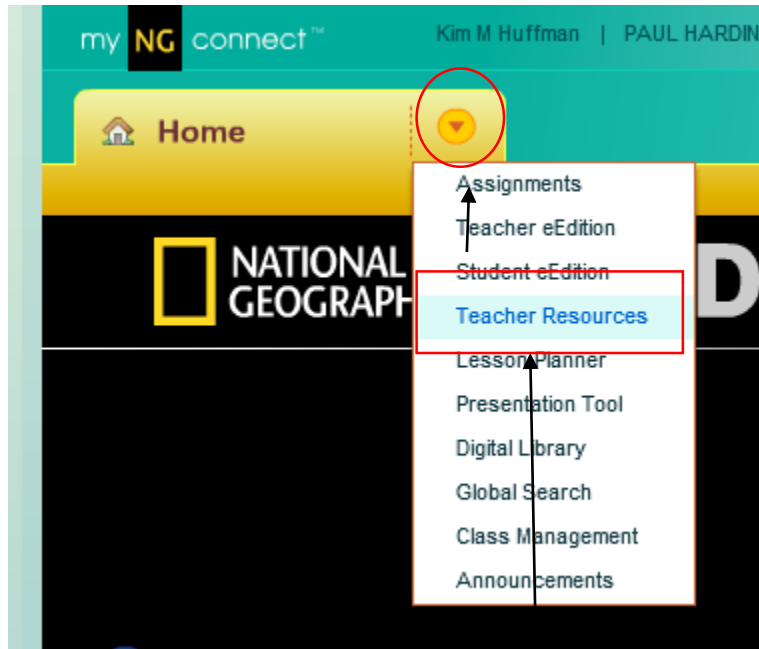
my NG connect™ Kim M Huffman | PAUL HARDIN

Home

Assignments
Teacher eEdition
Student eEdition
Teacher Resources
Lesson Planner
Presentation Tool
Digital Library
Global Search
Class Management
Announcements

NATIONAL GEOGRAPH

D